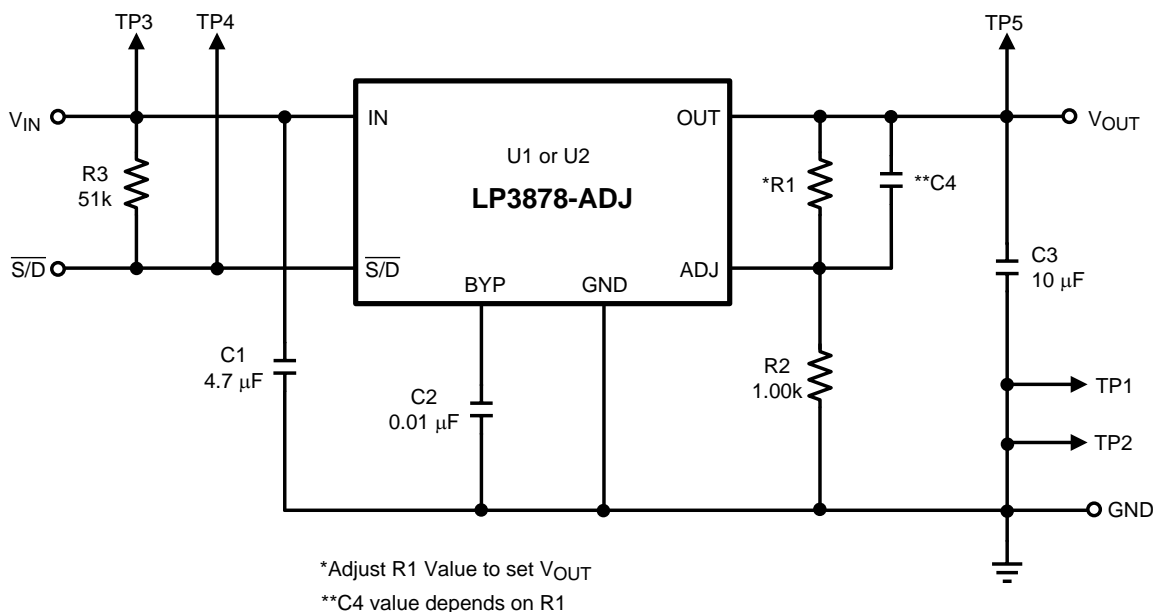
TP3 TP4 TP5

$V_{IN}$

R3
51k

$\overline{S/D}$

IN

U1 or U2

**LP3878-ADJ**

$\overline{S/D}$

BYP GND

OUT

ADJ

$V_{OUT}$

*R1

**C4

C3
10 µF

C1
4.7 µF

C2
0.01 µF

R2
1.00k

TP1

TP2

GND

*Adjust R1 Value to set $V_{OUT}$

**C4 value depends on R1